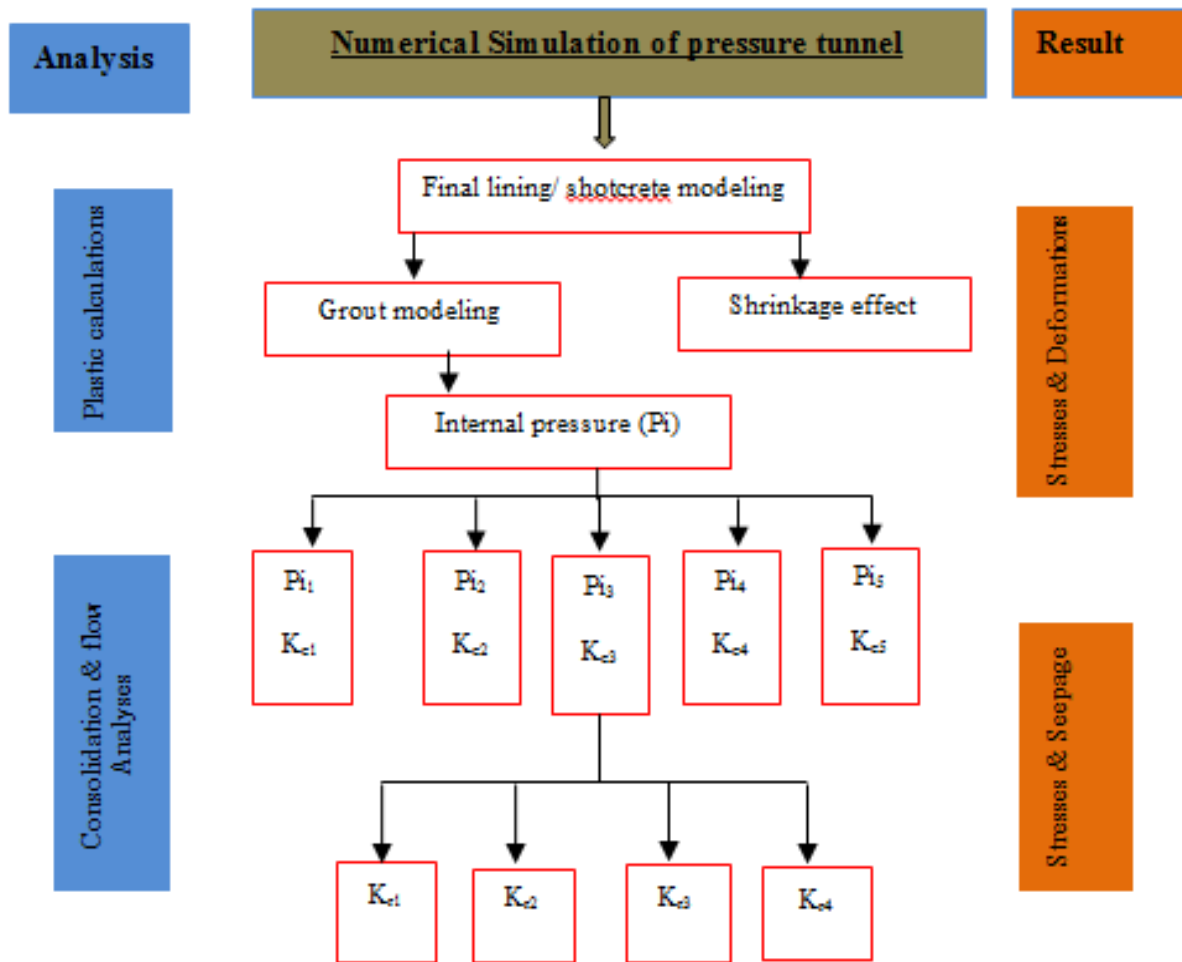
Analysis

Numerical Simulation of pressure tunnel

Result

Plastic calculations

Final lining/ shotcrete modeling

Grout modeling

Shrinkage effect

Internal pressure (Pi)

Stresses & Deformations

Consolidation & flow Analyses

$Pi_1$ $K_{c1}$

$Pi_2$ $K_{c2}$

$Pi_3$ $K_{c3}$

$Pi_4$ $K_{c4}$

$Pi_5$ $K_{c5}$

Stresses & Seepage

$K_{c1}$

$K_{c2}$

$K_{c3}$

$K_{c4}$